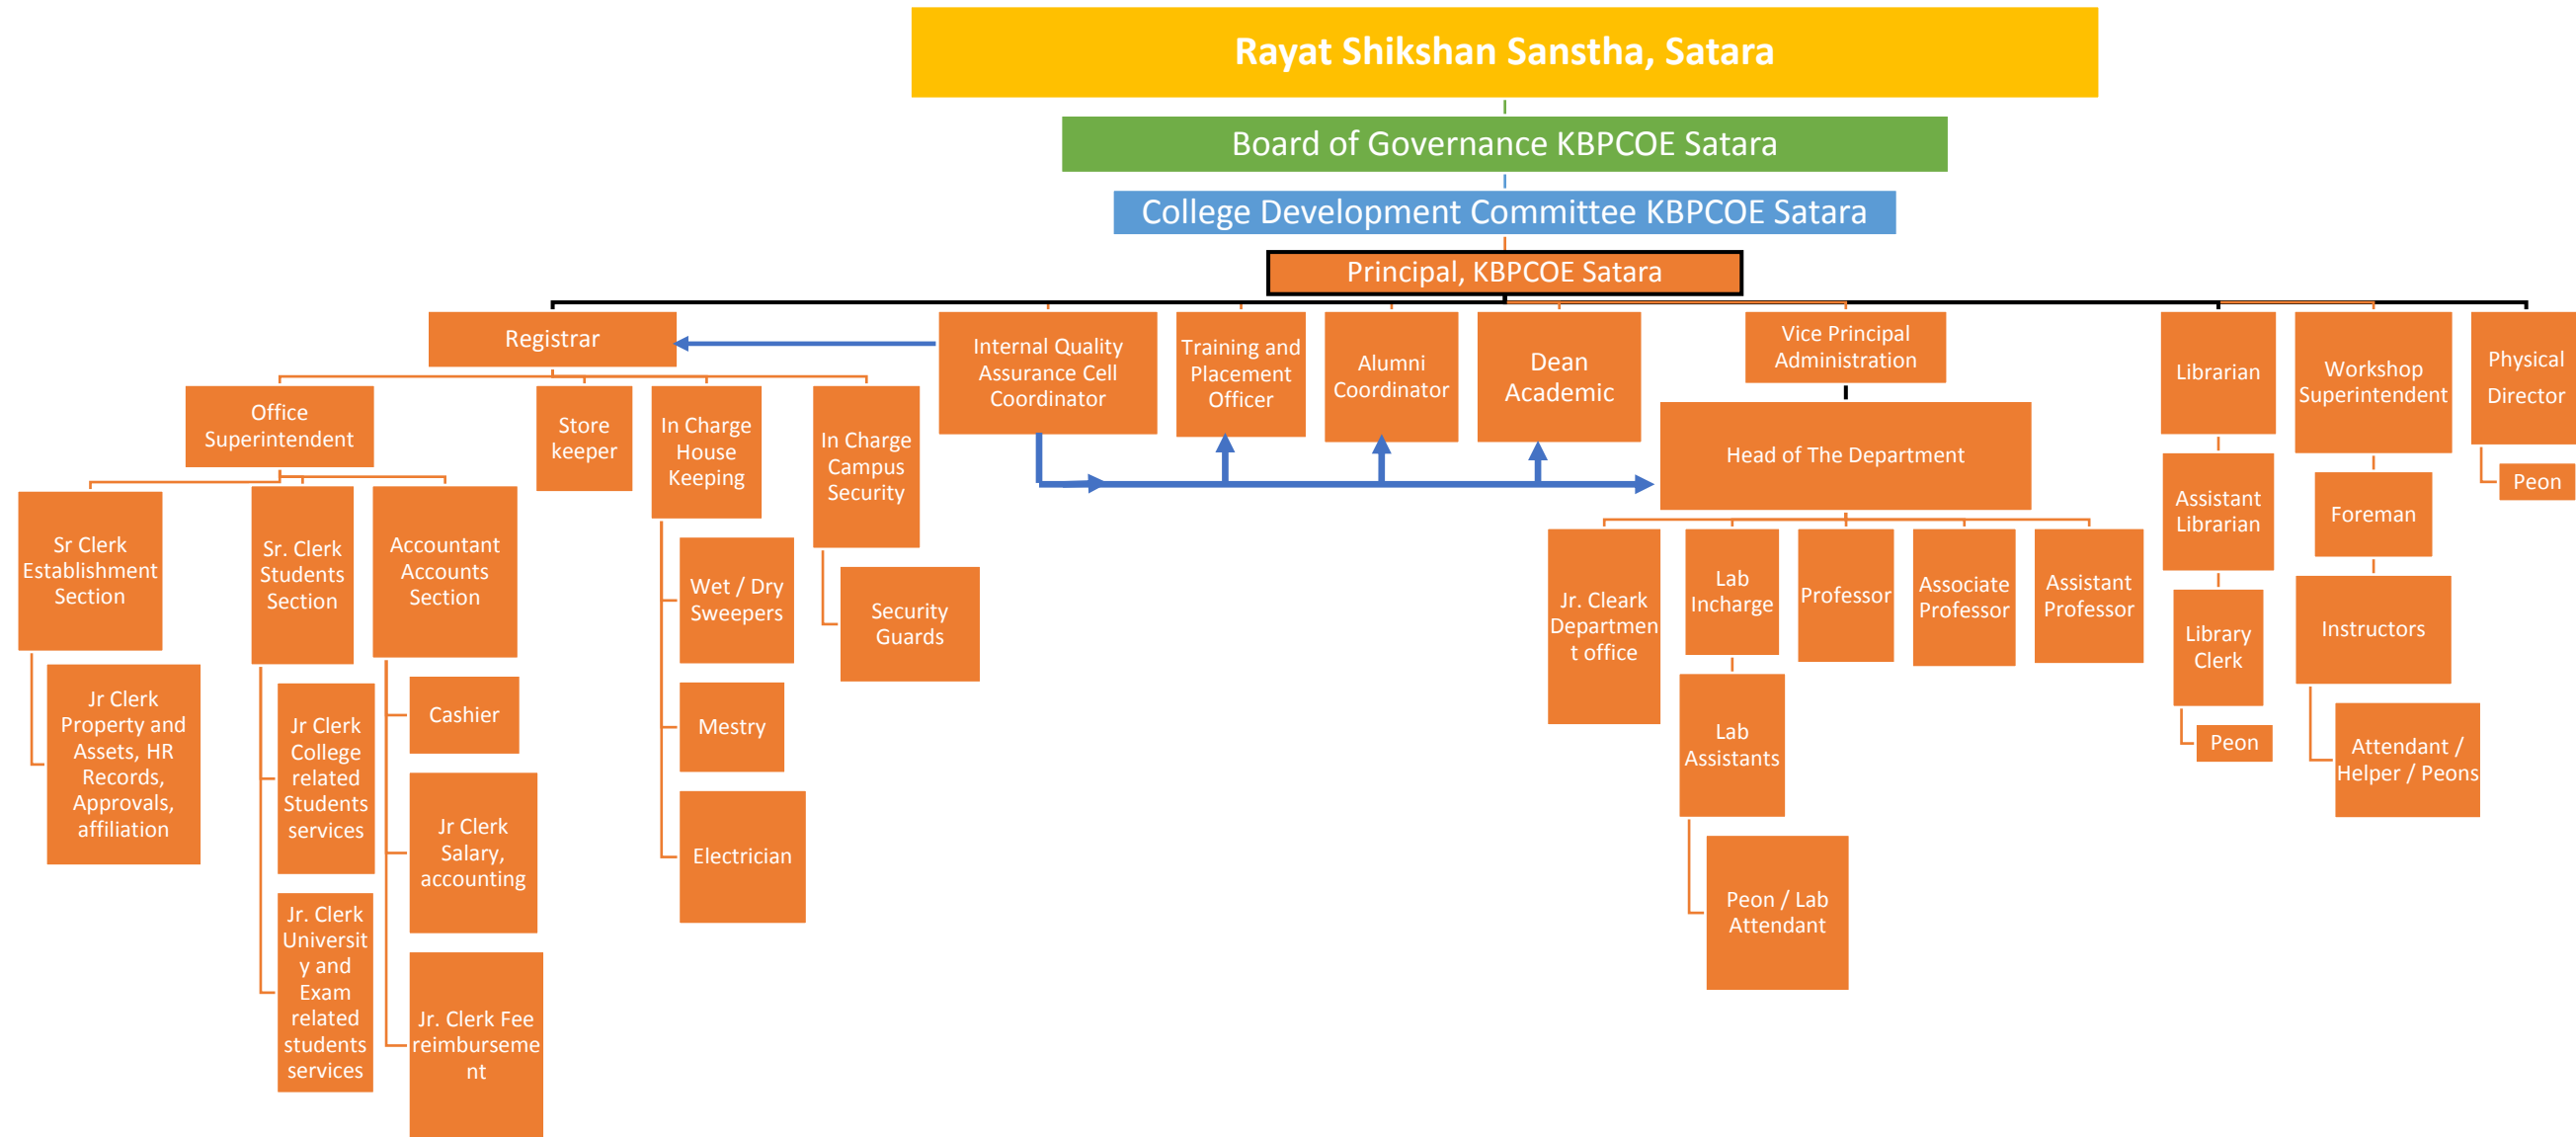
Rayat Shikshan Sanstha, Satara

Board of Governance KBPCOE Satara

College Development Committee KBPCOE Satara

Principal, KBPCOE Satara

Registrar

Office Superintendent

Sr Clerk Establishment Section

Jr Clerk Property and Assets, HR Records, Approvals, affiliation

Sr. Clerk Students Section

Jr Clerk College related Students services

Jr. Clerk University and Exam related students services

Accountant Accounts Section

Cashier

Jr Clerk Salary, accounting

Jr. Clerk Fee reimbursement

Store keeper

In Charge House Keeping

Wet / Dry Sweepers

Mestry

Electrician

In Charge Campus Security

Security Guards

Internal Quality Assurance Cell Coordinator

Training and Placement Officer

Alumni Coordinator

Dean Academic

Vice Principal Administration

Head of The Department

Jr. Cleark Department office

Lab Incharge

Lab Assistants

Peon / Lab Attendant

Professor

Associate Professor

Assistant Professor

Librarian

Assistant Librarian

Library Clerk

Peon

Workshop Superintendent

Foreman

Instructors

Attendant / Helper / Peons

Physical Director

Peon